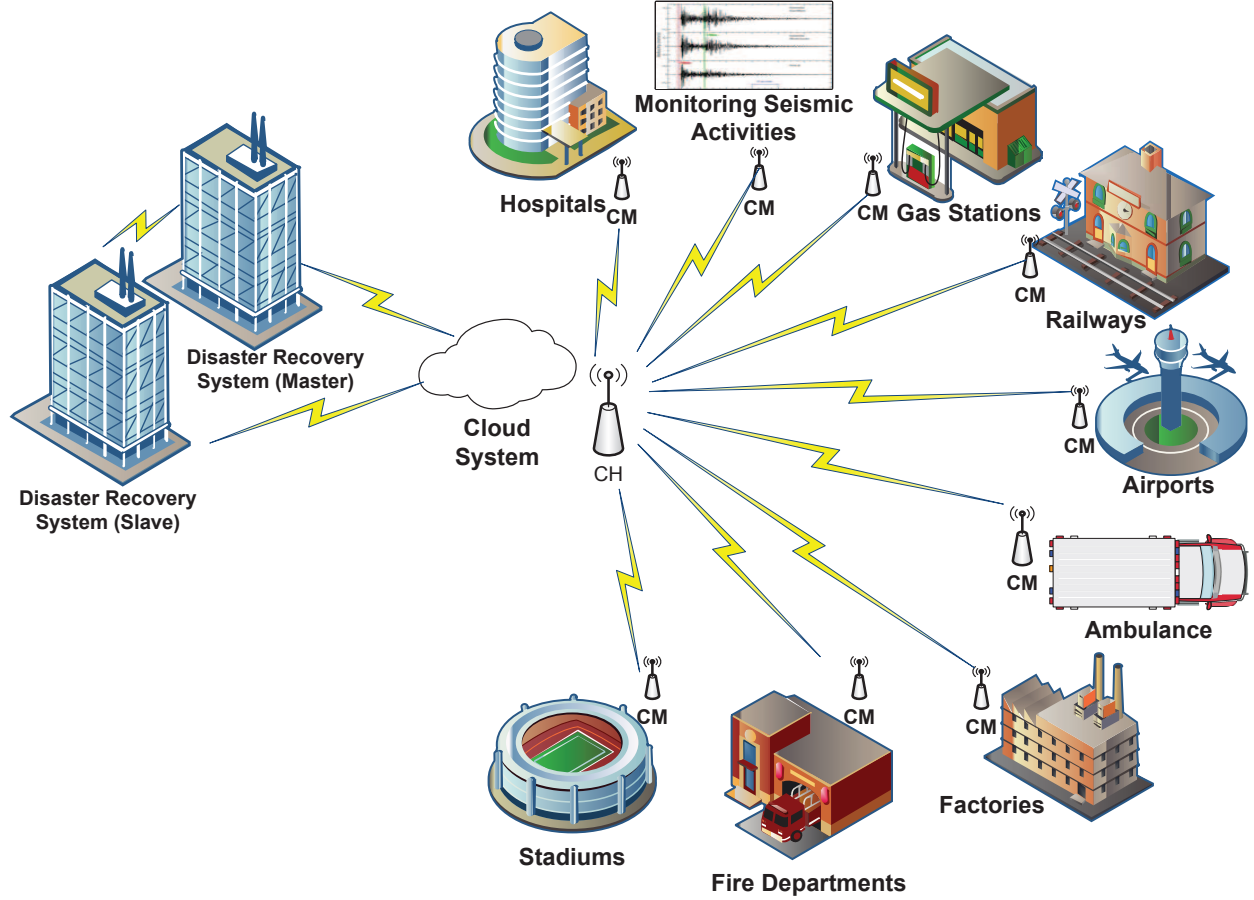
Monitoring Seismic Activities

Hospitals

CM

CM

CM

Gas Stations

CM

Railways

Disaster Recovery System (Master)

Disaster Recovery System (Slave)

Cloud System

CH

CM

Airports

CM

Ambulance

CM

CM

CM

Factories

Stadiums

Fire Departments